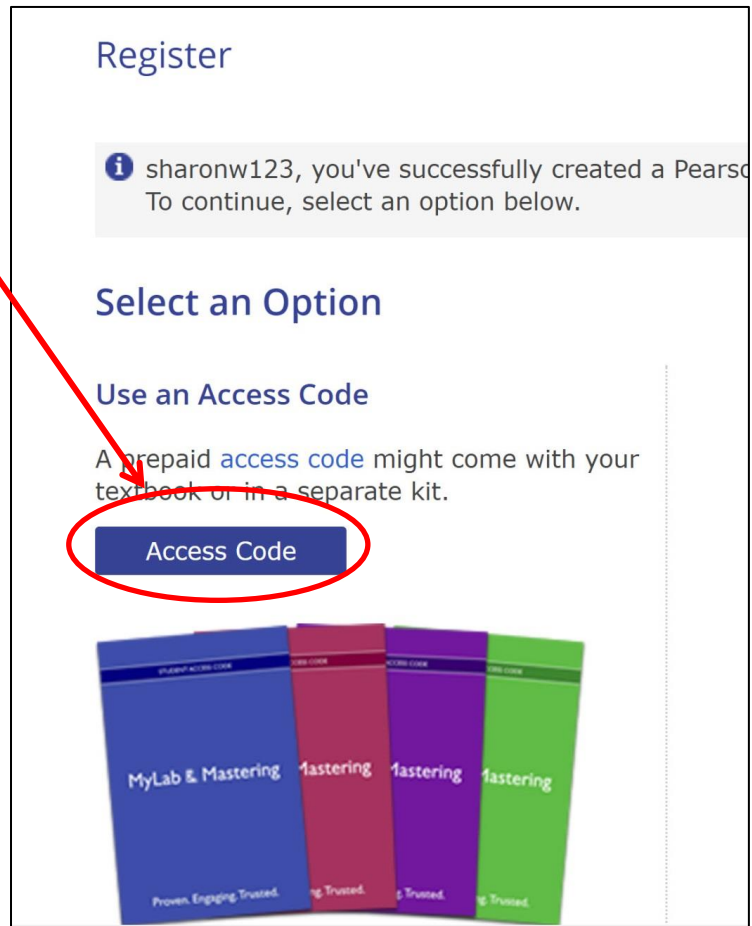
Register

sharonw123, you've successfully created a Pearso
To continue, select an option below.

Select an Option

Use an Access Code

A prepaid access code might come with your textbook or in a separate kit.

Access Code

STUDENT ACCESS CODE

MyLab & Mastering

Proven. Engaging. Trusted.

ACCESS CODE

Mastering

g. Trusted.

ACCESS CODE

Mastering

g. Trusted.

ACCESS CODE

Mastering

g. Trusted.